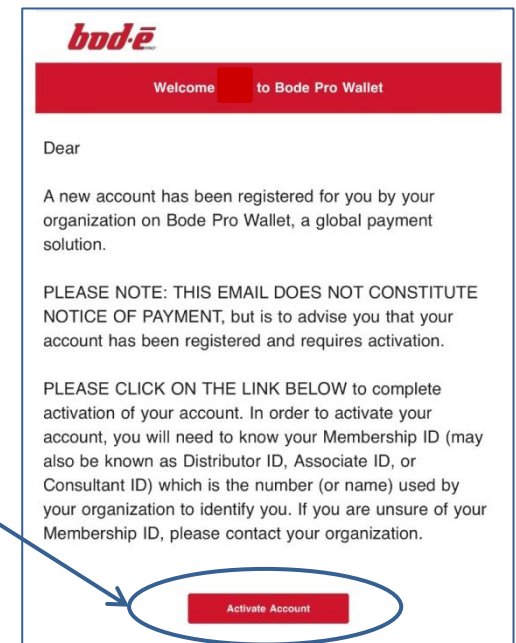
bod·ē

Welcome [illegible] to Bode Pro Wallet

Dear

A new account has been registered for you by your organization on Bode Pro Wallet, a global payment solution.

PLEASE NOTE: THIS EMAIL DOES NOT CONSTITUTE NOTICE OF PAYMENT, but is to advise you that your account has been registered and requires activation.

PLEASE CLICK ON THE LINK BELOW to complete activation of your account. In order to activate your account, you will need to know your Membership ID (may also be known as Distributor ID, Associate ID, or Consultant ID) which is the number (or name) used by your organization to identify you. If you are unsure of your Membership ID, please contact your organization.

Activate Account